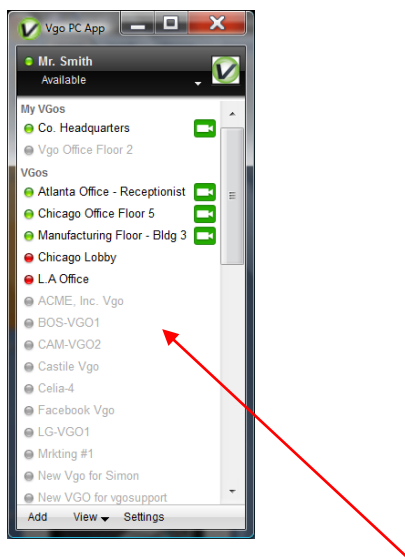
Vgo PC App

Mr. Smith
Available

My VGos
Co. Headquarters
Vgo Office Floor 2
VGos
Atlanta Office - Receptionist
Chicago Office Floor 5
Manufacturing Floor - Bldg 3
Chicago Lobby
L.A Office
ACME, Inc. Vgo
BOS-VGO1
CAM-VGO2
Castile Vgo
Celia-4
Facebook Vgo
LG-VGO1
Mrkting #1
New Vgo for Simon
New VGO for vgosupport

Add View Settings